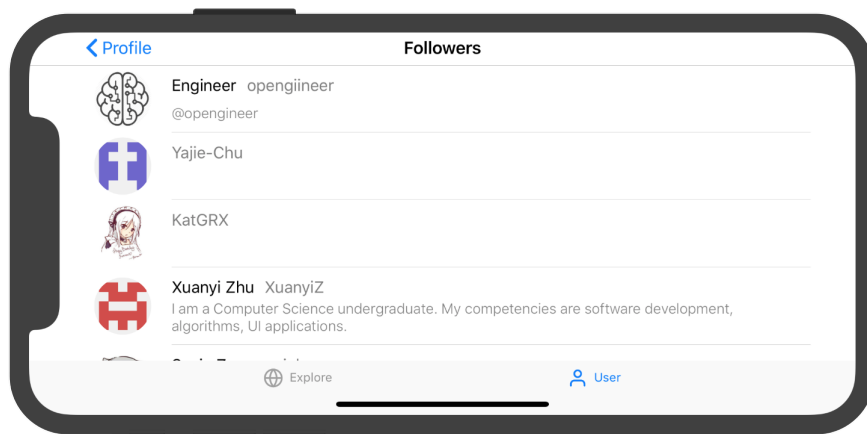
Profile

Followers

Engineer opengiineer
@opengineer

Yajie-Chu

KatGRX

Xuanyi Zhu XuanyiZ
I am a Computer Science undergraduate. My competencies are software development, algorithms, UI applications.

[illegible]

Explore

User